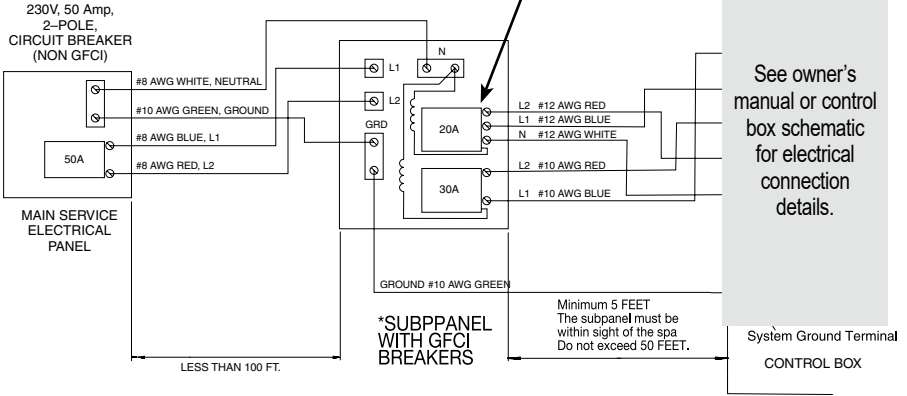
230V, 50 Amp, 2–POLE, CIRCUIT BREAKER (NON GFCI)

#8 AWG WHITE, NEUTRAL
#10 AWG GREEN, GROUND
#8 AWG BLUE, L1
#8 AWG RED, L2

50A

MAIN SERVICE ELECTRICAL PANEL

L1
L2
N
GRD

20A
30A

L2 #12 AWG RED
L1 #12 AWG BLUE
N #12 AWG WHITE
L2 #10 AWG RED
L1 #10 AWG BLUE

See owner's manual or control box schematic for electrical connection details.

GROUND #10 AWG GREEN

*SUBPPANEL WITH GFCI BREAKERS

Minimum 5 FEET
The subpanel must be within sight of the spa
Do not exceed 50 FEET.

System Ground Terminal

CONTROL BOX

LESS THAN 100 FT.